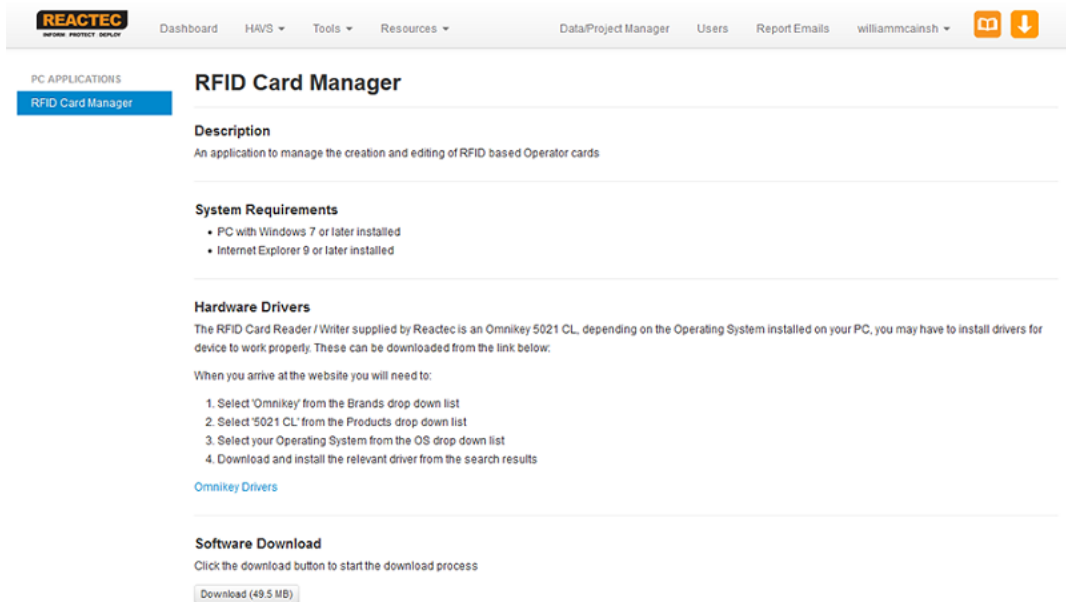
REACTEC
INFORM PROTECT DEPLOY

Dashboard HAVS ▾ Tools ▾ Resources ▾ Data/Project Manager Users Report Emails williammcainsh ▾

PC APPLICATIONS
RFID Card Manager

RFID Card Manager

Description
An application to manage the creation and editing of RFID based Operator cards

System Requirements
• PC with Windows 7 or later installed
• Internet Explorer 9 or later installed

Hardware Drivers
The RFID Card Reader / Writer supplied by Reactec is an Omnikey 5021 CL, depending on the Operating System installed on your PC, you may have to install drivers for device to work properly. These can be downloaded from the link below:

When you arrive at the website you will need to:

1. Select 'Omnikey' from the Brands drop down list
2. Select '5021 CL' from the Products drop down list
3. Select your Operating System from the OS drop down list
4. Download and install the relevant driver from the search results

Omnikey Drivers

Software Download
Click the download button to start the download process

Download (49.5 MB)